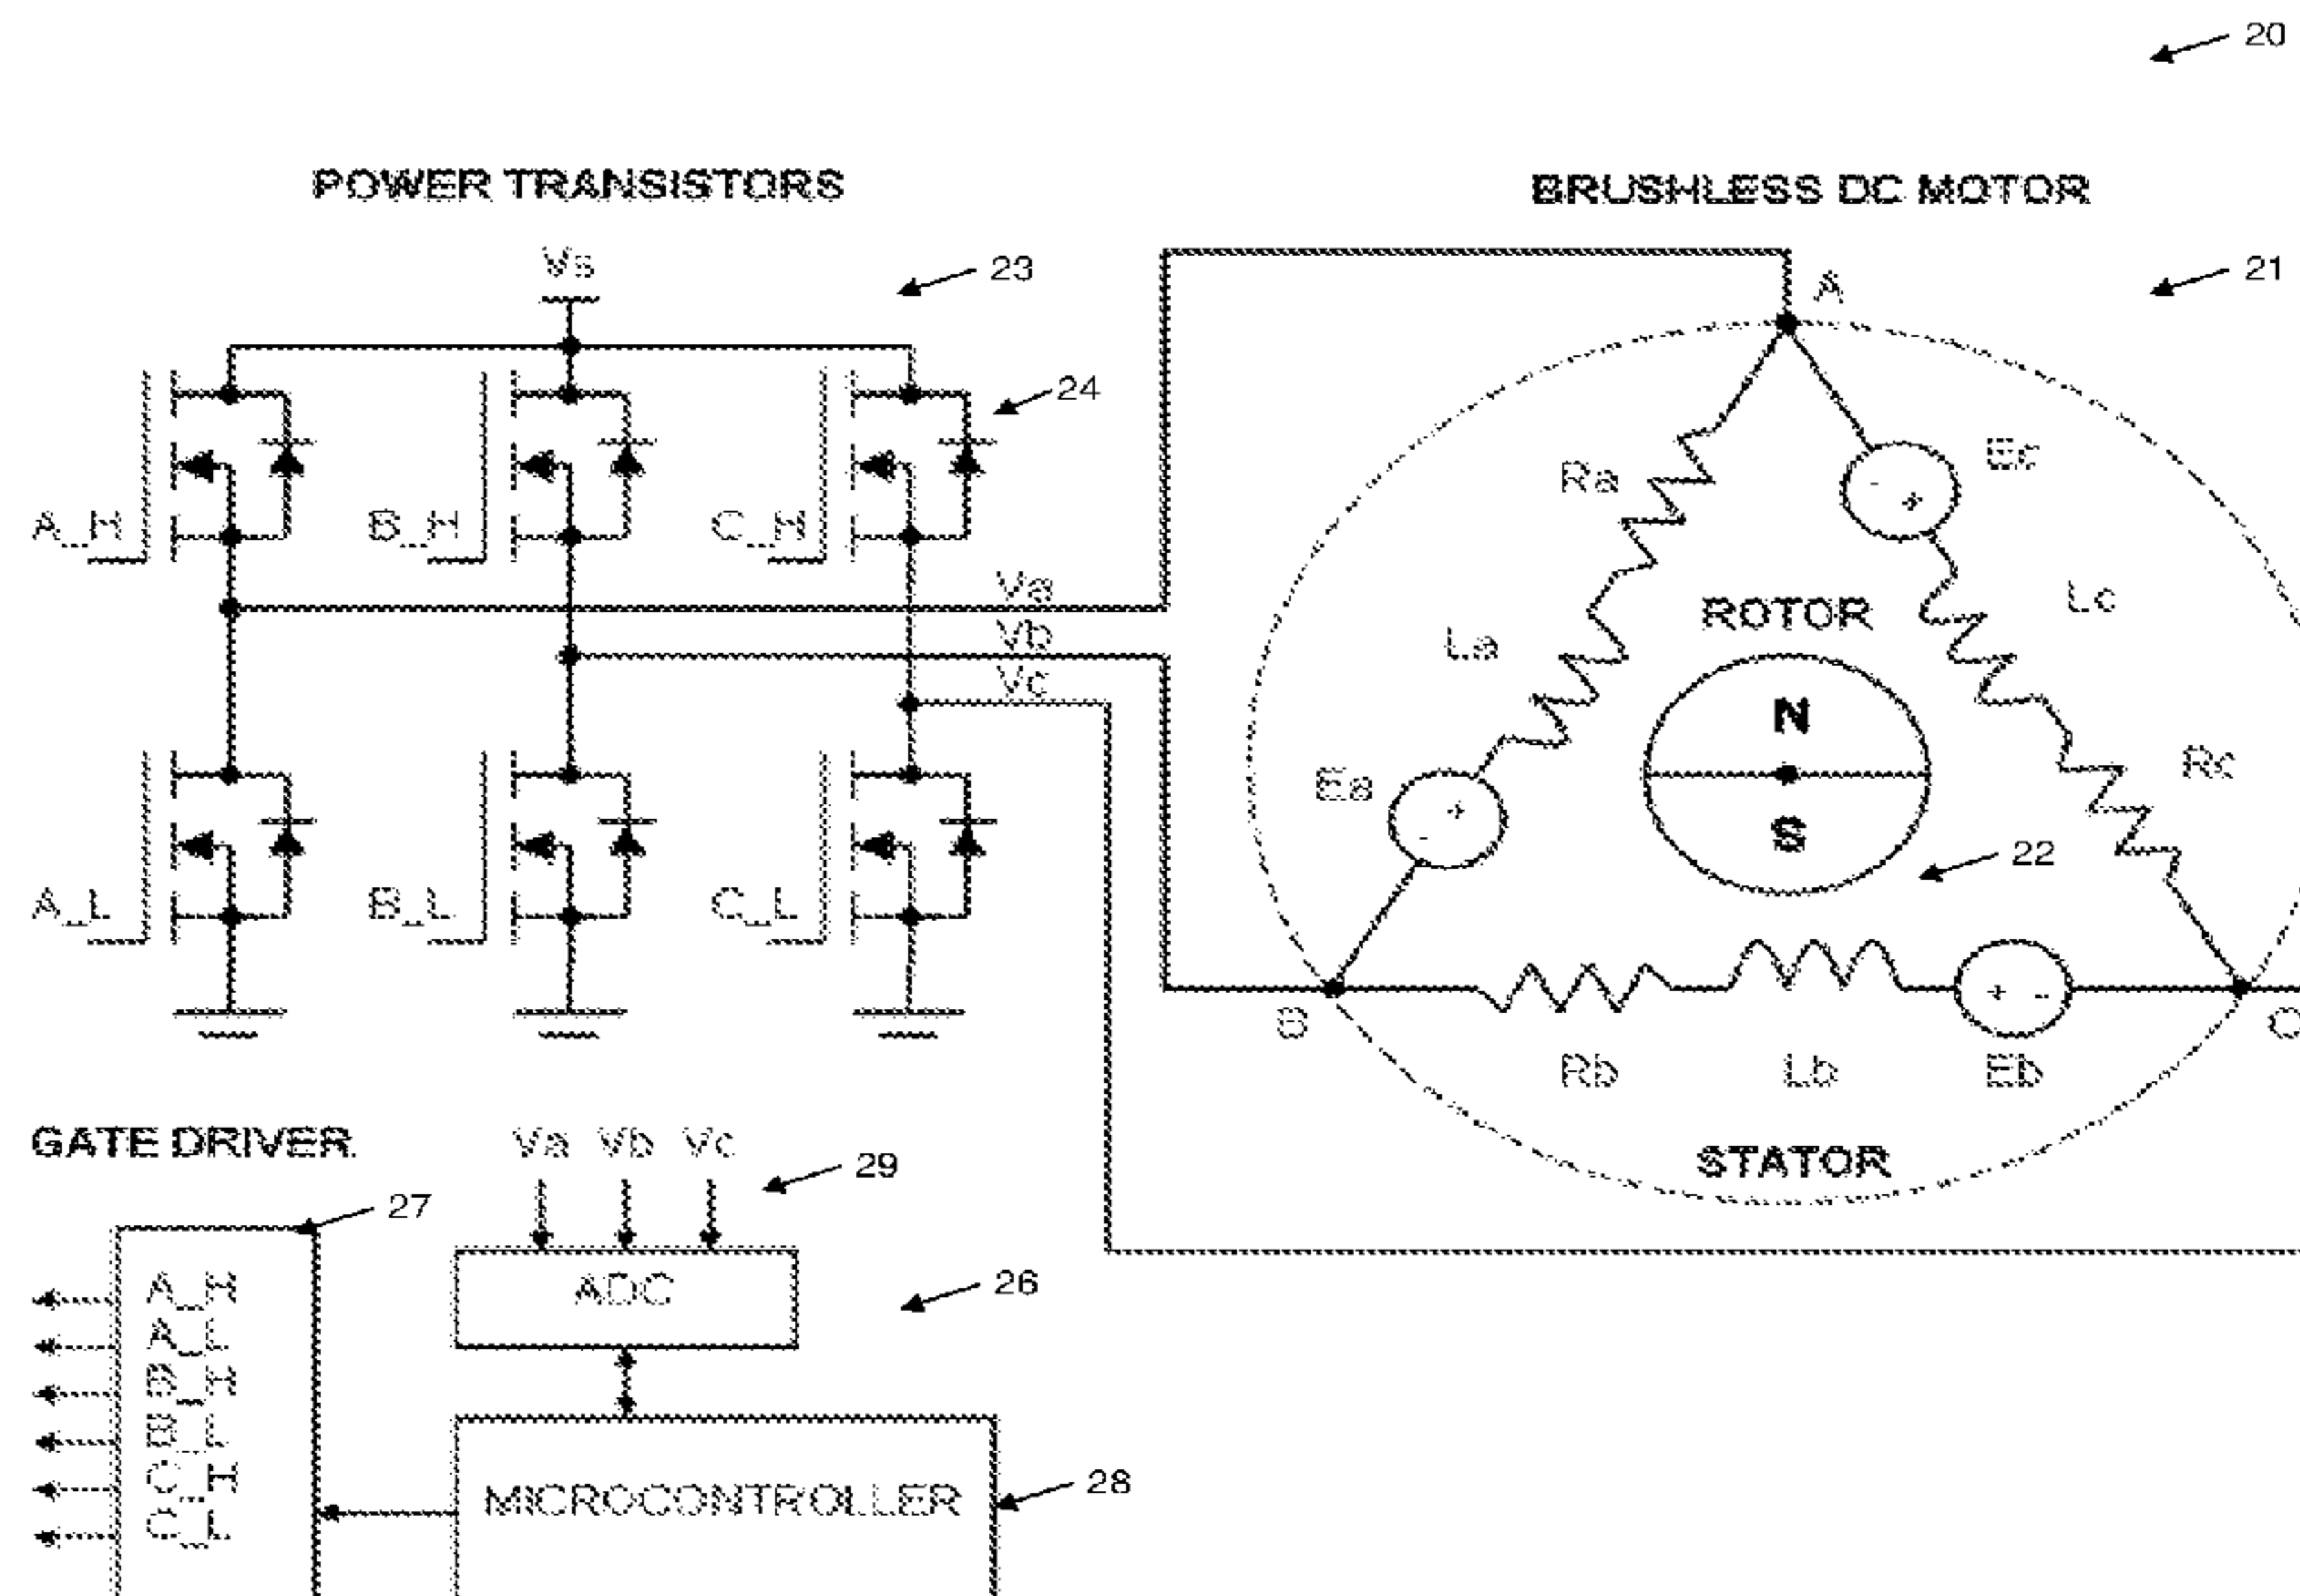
20

POWER TRANSISTORS

BRUSHLESS DC MOTOR

Vs

23

21

A

24

A_H

B_H

C_H

Ra

Ec

Va

Vb

Vc

ROTOR

La

Lc

N

S

Ea

Rc

22

A_L

B_L

C_L

B

C

Rb

Lb

Eb

STATOR

GATE DRIVER

Va Vb Vc

29

27

A_H
A_L
B_H
B_L
C_H
C_L

ADC

26

MICROCONTROLLER

28